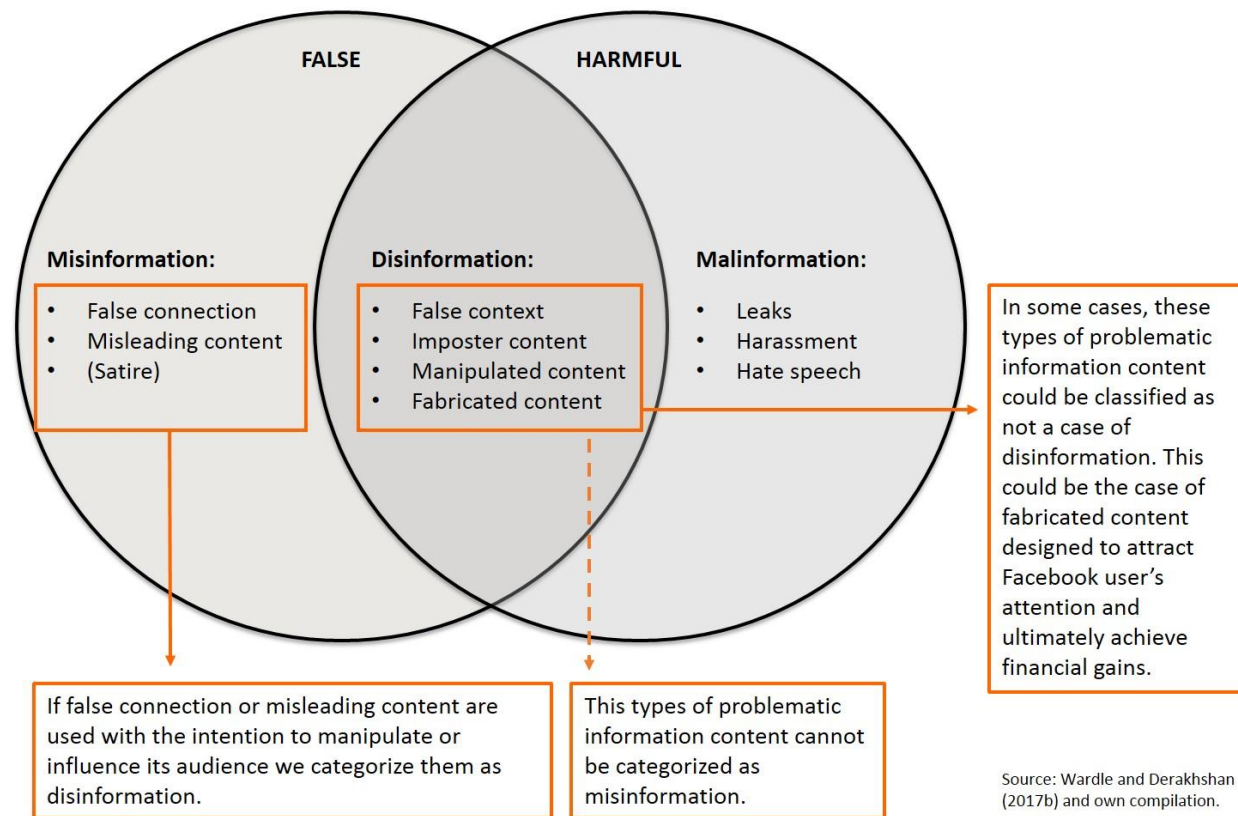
FALSE

HARMFUL

Misinformation:

- False connection
- Misleading content
- (Satire)

Disinformation:

- False context
- Imposter content
- Manipulated content
- Fabricated content

Malinformation:

- Leaks
- Harassment
- Hate speech

In some cases, these types of problematic information content could be classified as not a case of disinformation. This could be the case of fabricated content designed to attract Facebook user's attention and ultimately achieve financial gains.

If false connection or misleading content are used with the intention to manipulate or influence its audience we categorize them as disinformation.

This types of problematic information content cannot be categorized as misinformation.

Source: Wardle and Derakhshan (2017b) and own compilation.